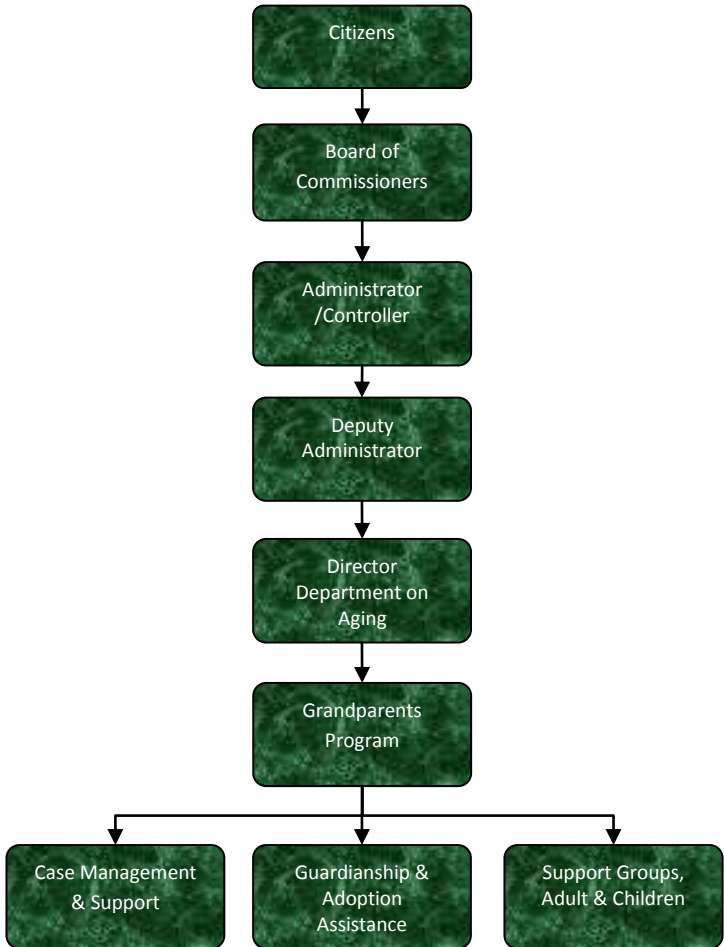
Citizens

Board of Commissioners

Administrator /Controller

Deputy Administrator

Director Department on Aging

Grandparents Program

Case Management & Support

Guardianship & Adoption Assistance

Support Groups, Adult & Children